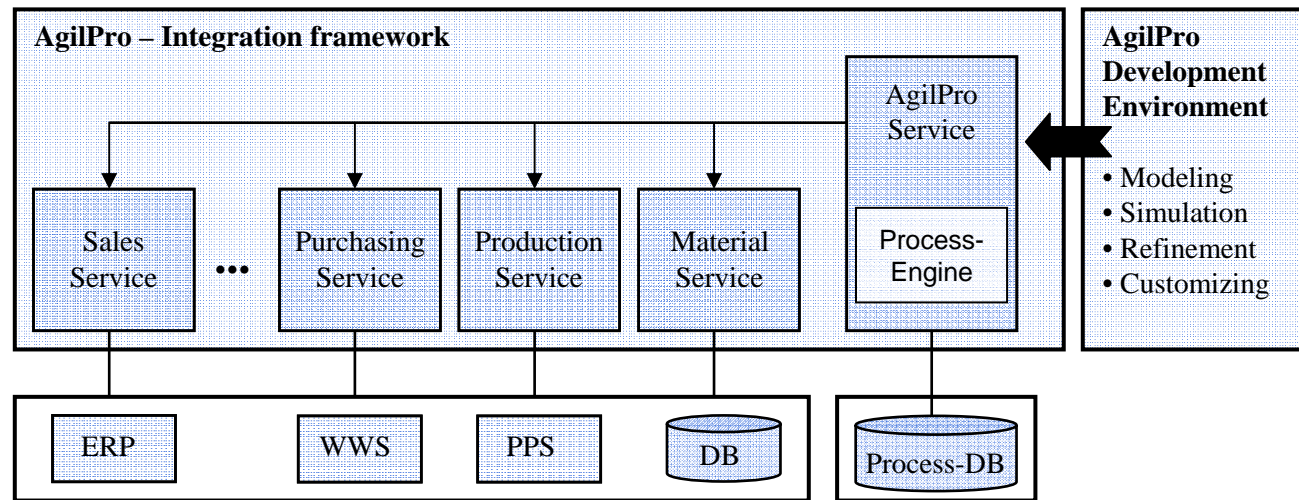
AgilPro – Integration framework

AgilPro Service

Process-Engine

Sales Service

•••

Purchasing Service

Production Service

Material Service

AgilPro Development Environment

• Modeling
• Simulation
• Refinement
• Customizing

ERP

WWS

PPS

DB

Process-DB